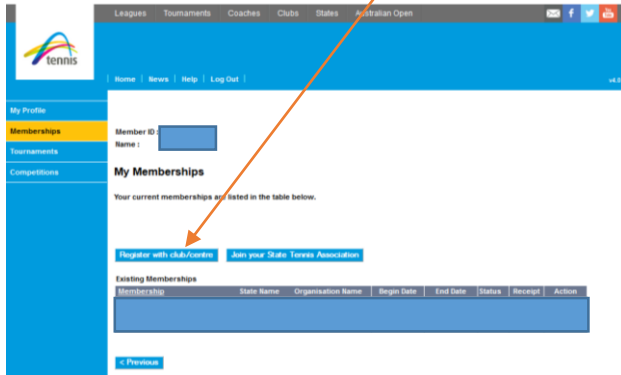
Leagues Tournaments Coaches Clubs States Australian Open

tennis

Home | News | Help | Log Out

v4.8

My Profile

Memberships

Tournaments

Competitions

Member ID :
Name :

My Memberships

Your current memberships are listed in the table below.

Register with club/centre

Join your State Tennis Association

Existing Memberships

| Membership | State Name | Organisation Name | Begin Date | End Date | Status | Receipt | Action |
|---|---|---|---|---|---|---|---|

< Previous